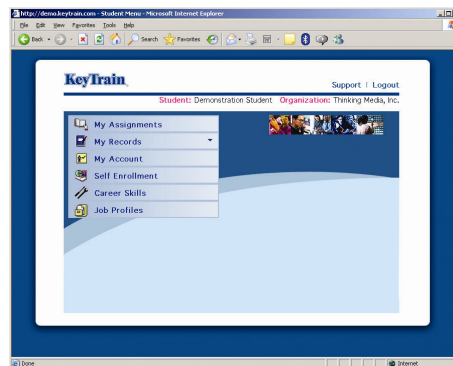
http://demo.keytrain.com - Student Menu - Microsoft Internet Explorer

File Edit View Favorites Tools Help

Back Search Favorites

KeyTrain

Support | Logout

Student: Demonstration Student Organization: Thinking Media, Inc.

My Assignments

My Records

My Account

Self Enrollment

Career Skills

Job Profiles

Done

Internet